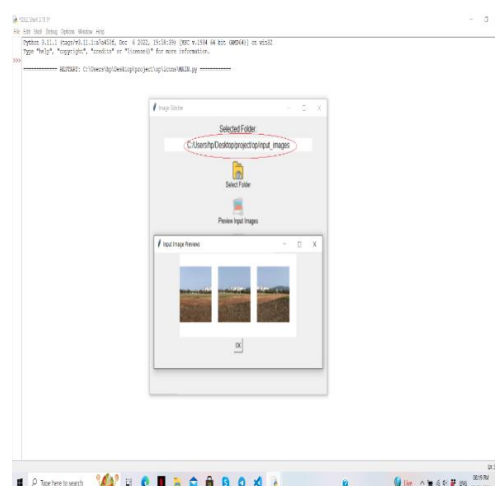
IDLE Shell 3.11.1
File Edit Shell Debug Options Window Help
Python 3.11.1 (tags/v3.11.1:a7a450f, Dec 6 2022, 19:58:39) [MSC v.1934 64 bit (AMD64)] on win32
Type "help", "copyright", "credits" or "license()" for more information.
>>>
============ RESTART: C:\Users\hp\Desktop\project\op\icons\MAIN.py ============

Image Stitcher
Selected Folder
C:/Users/hp/Desktop/project/op/input_images
Select Folder
Preview Input Images

Input Image Previews
OK

Type here to search